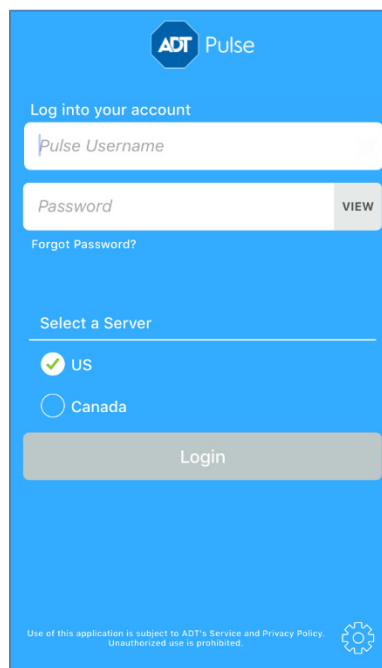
ADT Pulse

Log into your account

Pulse Username

Password
VIEW

Forgot Password?

Select a Server

US

Canada

Login

Use of this application is subject to ADT's Service and Privacy Policy. Unauthorized use is prohibited.